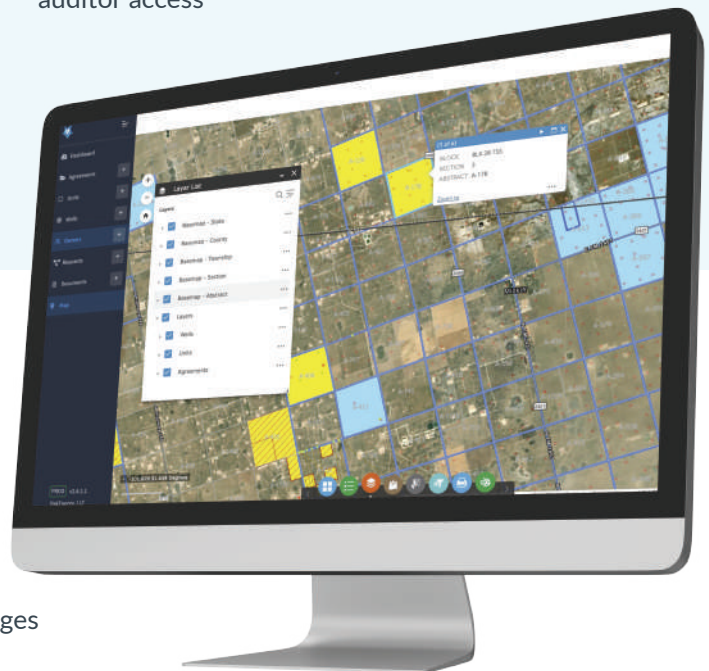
auditor access

Dashboard
Agreements
Units
Wells
Owners
Reports
Documents
Map

Layer List
Layers
Basemap - State
Basemap - County
Basemap - Township
Basemap - Section
Basemap - Abstract
Leases
Wells
Units
Agreements

(1 of 4)
BLOCK BLK 38 T2S
SECTION 3
ABSTRACT A-178
Zoom to

ges